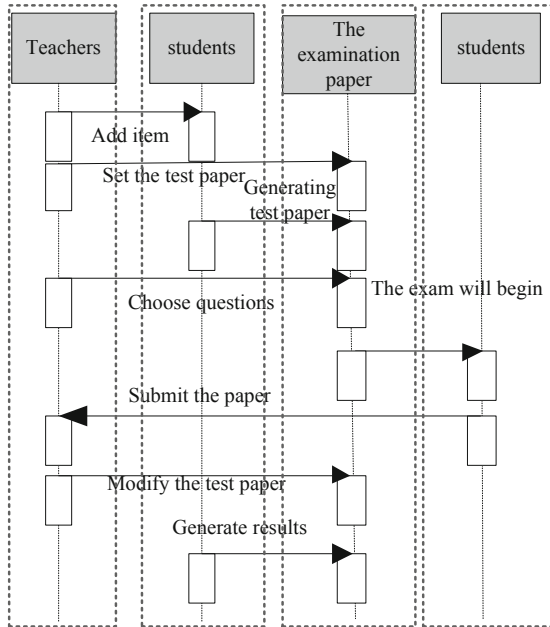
Teachers

students

The examination paper

students

Add item

Set the test paper

Generating test paper

Choose questions

The exam will begin

Submit the paper

Modify the test paper

Generate results